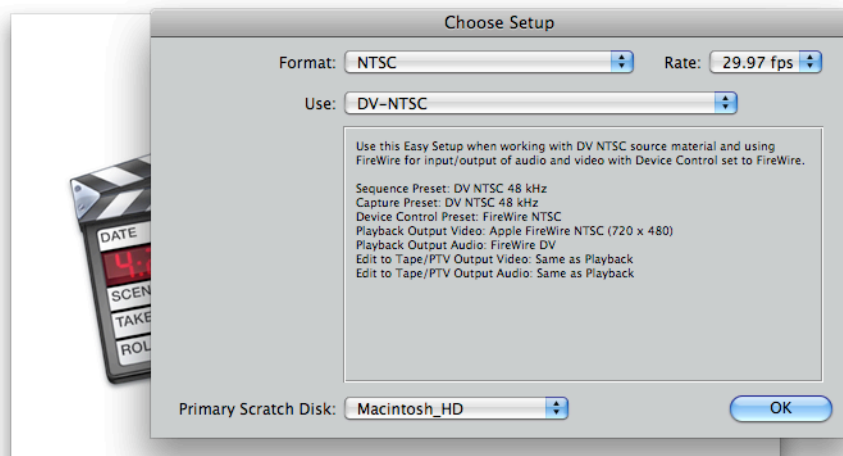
Choose Setup

Format: NTSC

Rate: 29.97 fps

Use: DV-NTSC

Use this Easy Setup when working with DV NTSC source material and using FireWire for input/output of audio and video with Device Control set to FireWire.

Sequence Preset: DV NTSC 48 kHz
Capture Preset: DV NTSC 48 kHz
Device Control Preset: FireWire NTSC
Playback Output Video: Apple FireWire NTSC (720 x 480)
Playback Output Audio: FireWire DV
Edit to Tape/PTV Output Video: Same as Playback
Edit to Tape/PTV Output Audio: Same as Playback

Primary Scratch Disk: Macintosh_HD

OK

DATE
4:
SCEN
TAKE
ROL